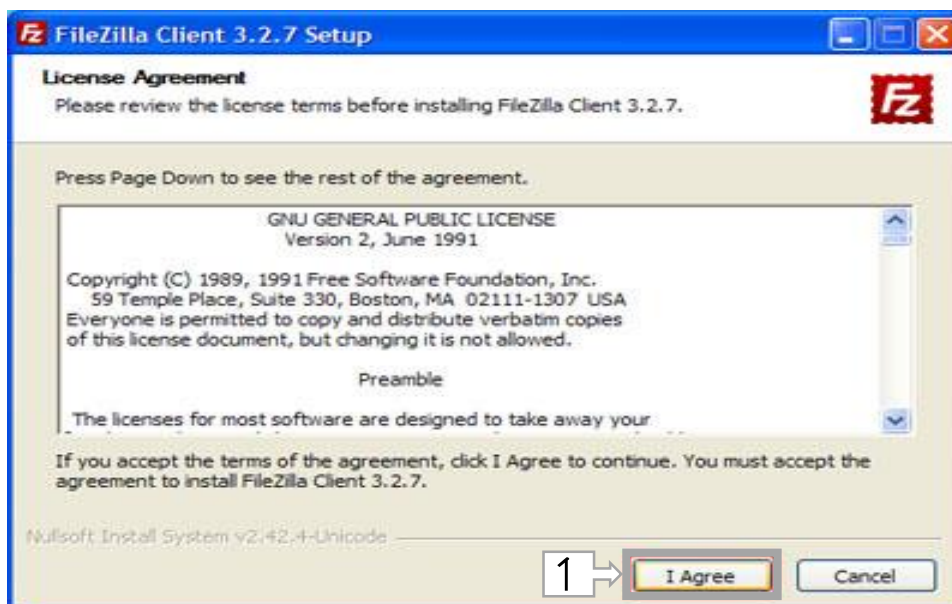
FileZilla Client 3.2.7 Setup

License Agreement
Please review the license terms before installing FileZilla Client 3.2.7.

Press Page Down to see the rest of the agreement.

GNU GENERAL PUBLIC LICENSE
Version 2, June 1991

Copyright (C) 1989, 1991 Free Software Foundation, Inc.
59 Temple Place, Suite 330, Boston, MA 02111-1307 USA
Everyone is permitted to copy and distribute verbatim copies of this license document, but changing it is not allowed.

Preamble

The licenses for most software are designed to take away your

If you accept the terms of the agreement, click I Agree to continue. You must accept the agreement to install FileZilla Client 3.2.7.

Nullsoft Install System v2.42.4-Unicode

1

I Agree

Cancel